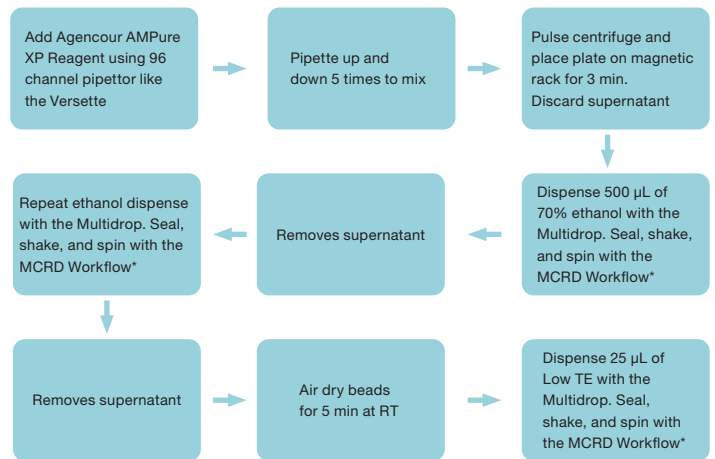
Add Agencour AMPure XP Reagent using 96 channel pipettor like the Versette

Pipette up and down 5 times to mix

Pulse centrifuge and place plate on magnetic rack for 3 min. Discard supernatant

Dispense 500 µL of 70% ethanol with the Multidrop. Seal, shake, and spin with the MCRD Workflow*

Removes supernatant

Repeat ethanol dispense with the Multidrop. Seal, shake, and spin with the MCRD Workflow*

Removes supernatant

Air dry beads for 5 min at RT

Dispense 25 µL of Low TE with the Multidrop. Seal, shake, and spin with the MCRD Workflow*